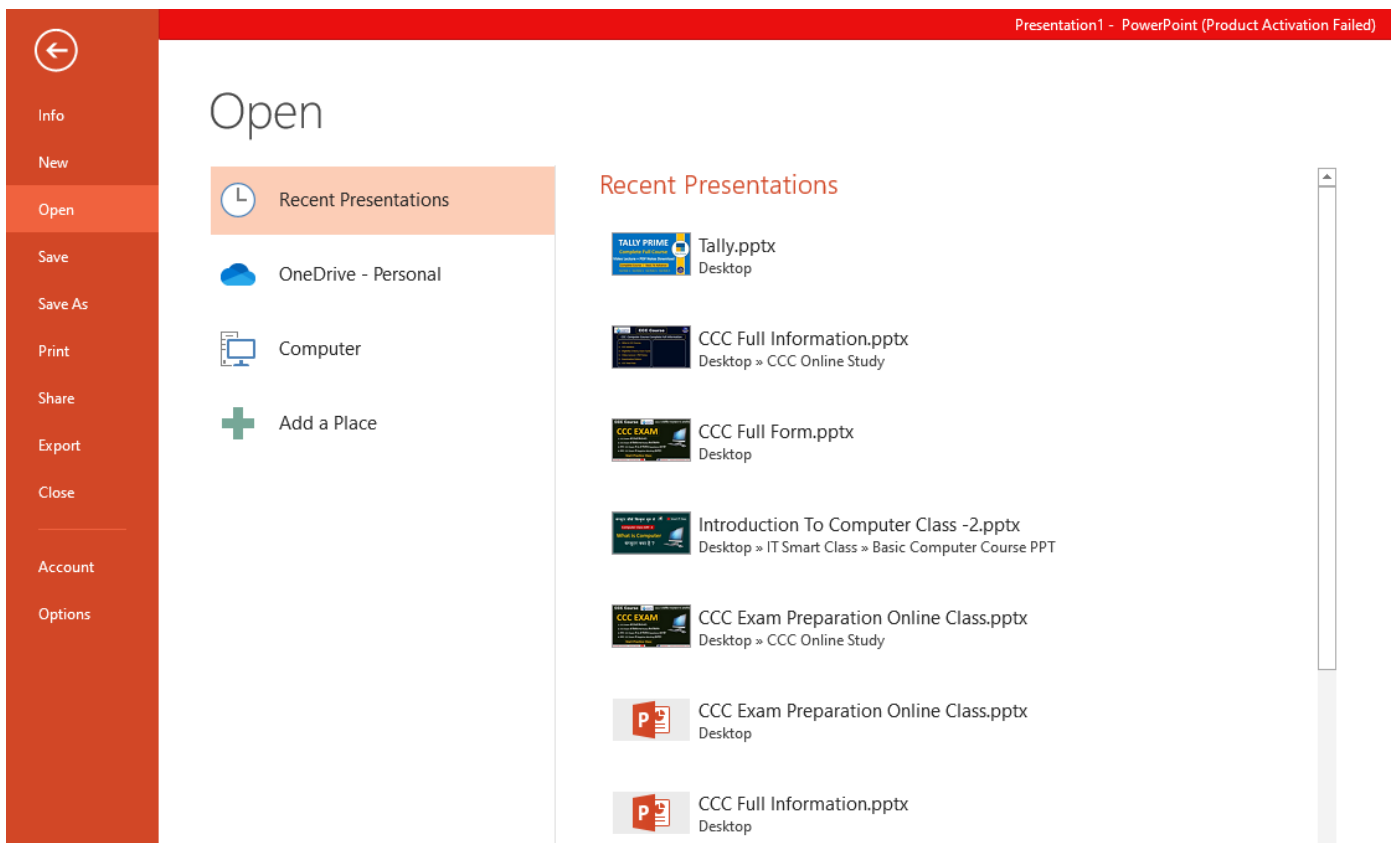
Presentation1 - PowerPoint (Product Activation Failed)

Info
New
Open
Save
Save As
Print
Share
Export
Close
Account
Options

Open

Recent Presentations
OneDrive - Personal
Computer
Add a Place

Recent Presentations

TALLY PRIME
Tally.pptx
Desktop

CCC Full Information.pptx
Desktop » CCC Online Study

CCC EXAM
CCC Full Form.pptx
Desktop

What is Computer
Introduction To Computer Class -2.pptx
Desktop » IT Smart Class » Basic Computer Course PPT

CCC EXAM
CCC Exam Preparation Online Class.pptx
Desktop » CCC Online Study

CCC Exam Preparation Online Class.pptx
Desktop

CCC Full Information.pptx
Desktop